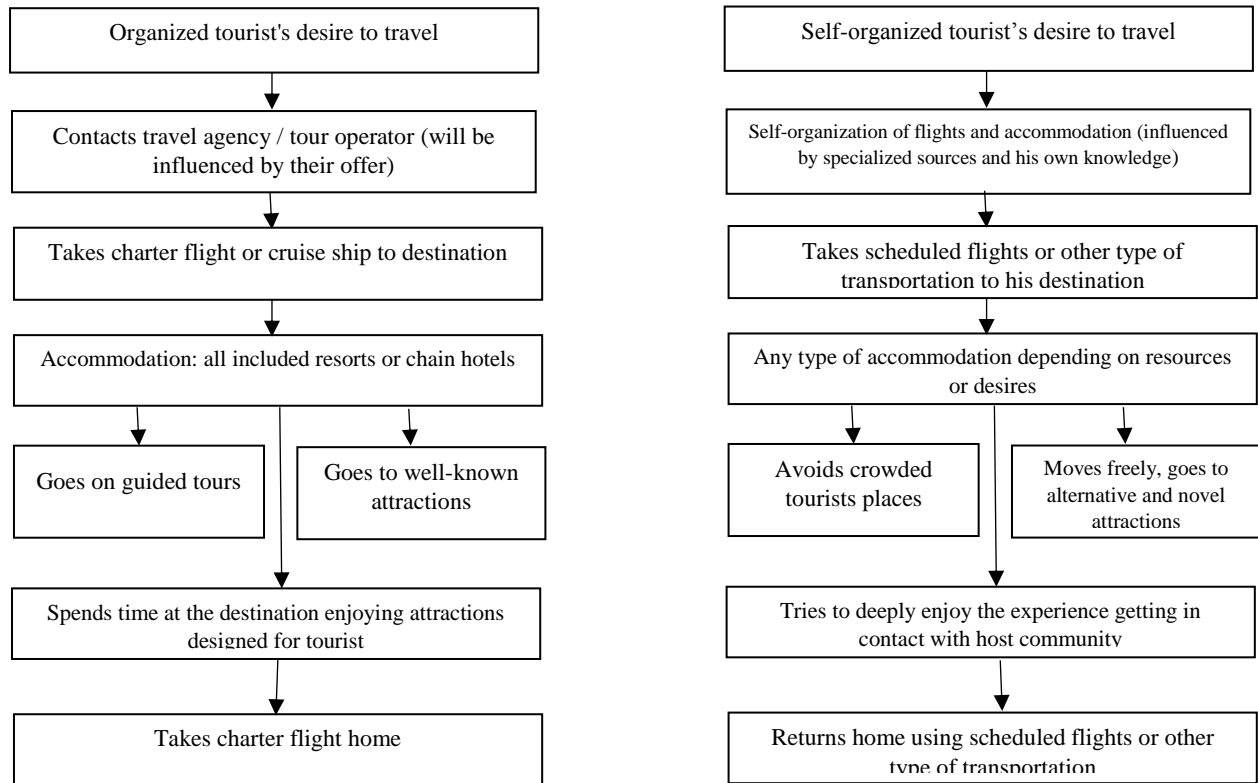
Organized tourist's desire to travel

Contacts travel agency / tour operator (will be influenced by their offer)

Takes charter flight or cruise ship to destination

Accommodation: all included resorts or chain hotels

Goes on guided tours

Goes to well-known attractions

Spends time at the destination enjoying attractions designed for tourist

Takes charter flight home

Self-organized tourist’s desire to travel

Self-organization of flights and accommodation (influenced by specialized sources and his own knowledge)

Takes scheduled flights or other type of transportation to his destination

Any type of accommodation depending on resources or desires

Avoids crowded tourists places

Moves freely, goes to alternative and novel attractions

Tries to deeply enjoy the experience getting in contact with host community

Returns home using scheduled flights or other type of transportation